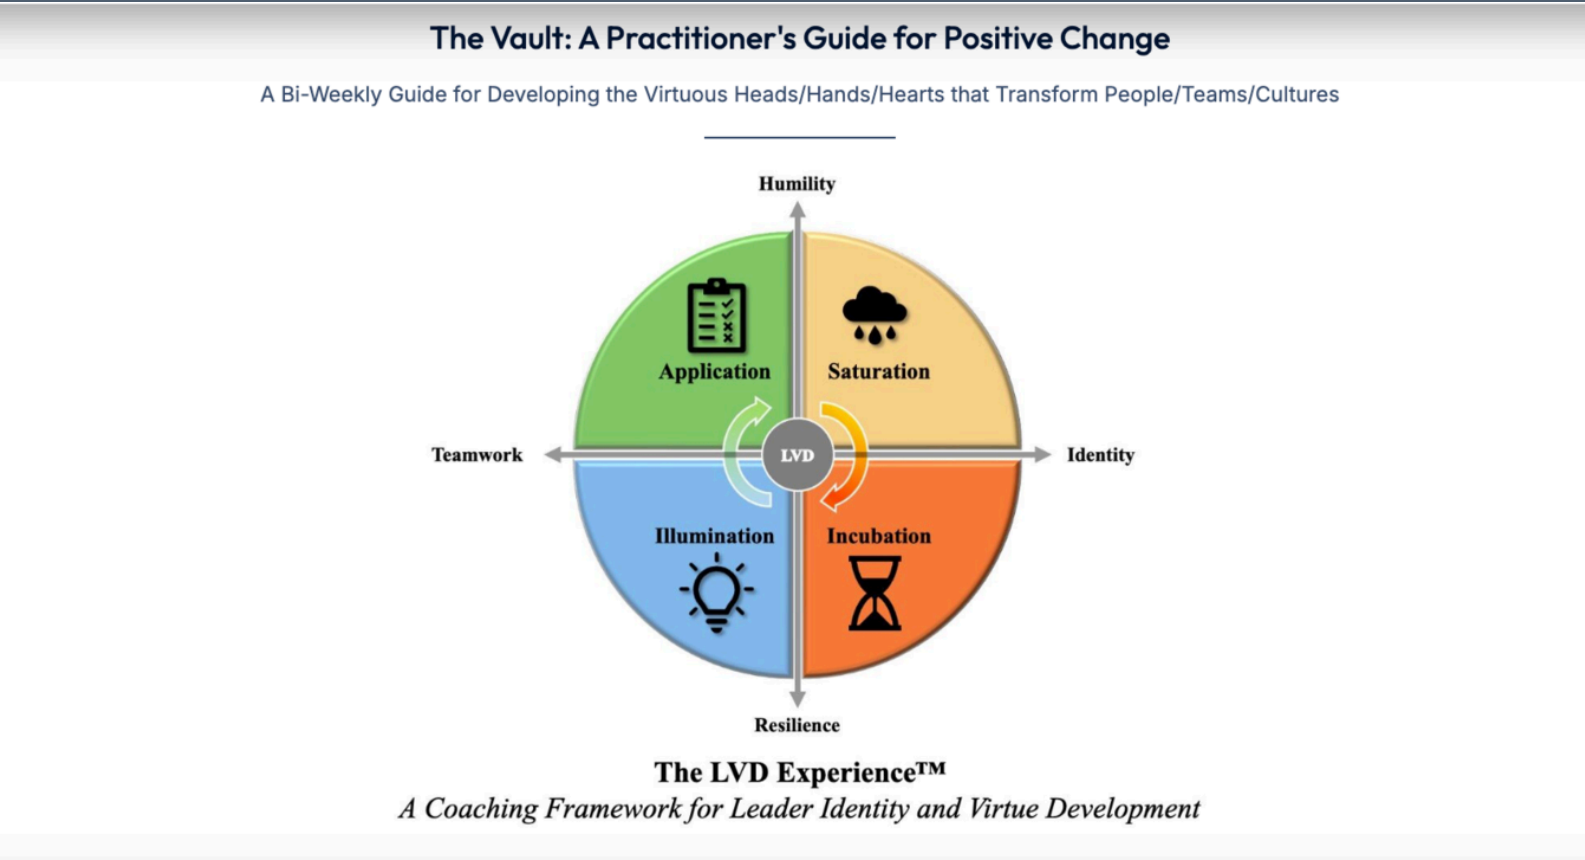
The Vault: A Practitioner's Guide for Positive Change

A Bi-Weekly Guide for Developing the Virtuous Heads/Hands/Hearts that Transform People/Teams/Cultures

Humility

Application

Saturation

Teamwork

LVD

Identity

Illumination

Incubation

Resilience

The LVD Experience™

A Coaching Framework for Leader Identity and Virtue Development